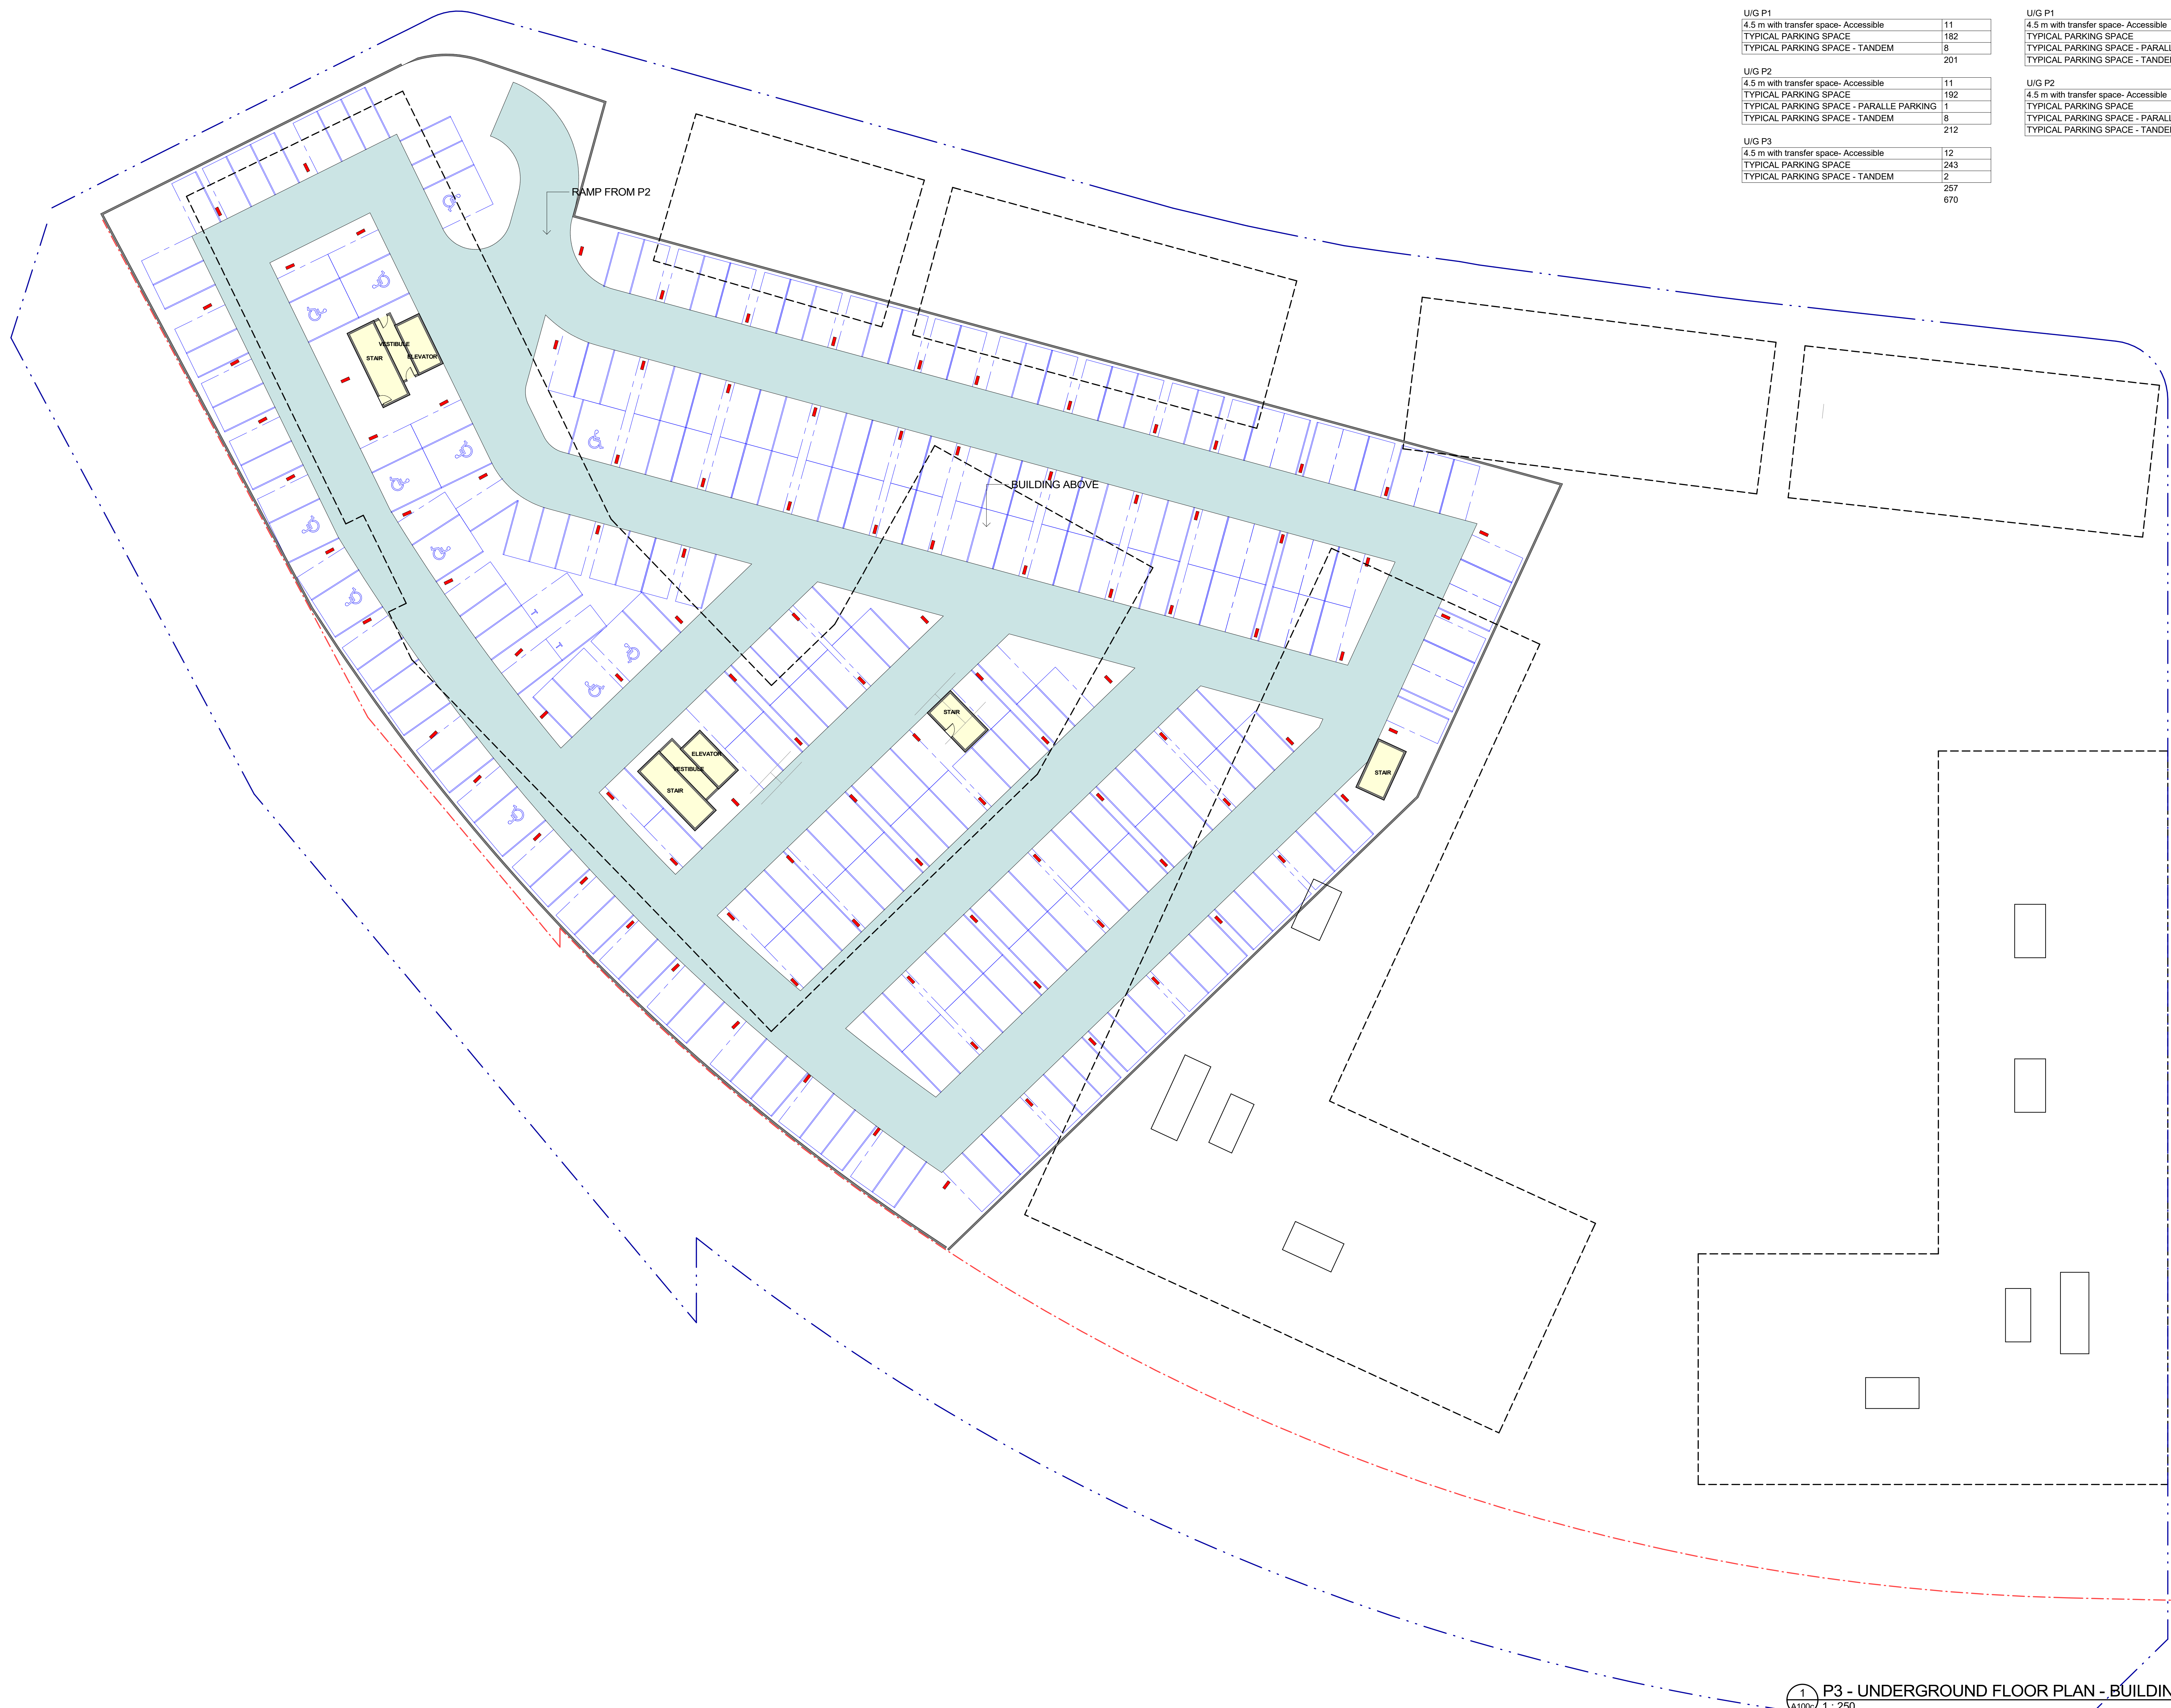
U/G P1

| 4.5 m with transfer space- Accessible | 11 |
|---|---|
| TYPICAL PARKING SPACE | 182 |
| TYPICAL PARKING SPACE - TANDEM | 8 |
| | 201 |

U/G P2

| 4.5 m with transfer space- Accessible | 11 |
|---|---|
| TYPICAL PARKING SPACE | 192 |
| TYPICAL PARKING SPACE - PARALLE PARKING | 1 |
| TYPICAL PARKING SPACE - TANDEM | 8 |
| | 212 |

U/G P3

| 4.5 m with transfer space- Accessible | 12 |
|---|---|
| TYPICAL PARKING SPACE | 243 |
| TYPICAL PARKING SPACE - TANDEM | 2 |
| | 257 |
| | 670 |

U/G P1

| 4.5 m with transfer space- Accessible |
|---|
| TYPICAL PARKING SPACE |
| TYPICAL PARKING SPACE - PARALL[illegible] |
| TYPICAL PARKING SPACE - TANDE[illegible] |

U/G P2

| 4.5 m with transfer space- Accessible |
|---|
| TYPICAL PARKING SPACE |
| TYPICAL PARKING SPACE - PARALL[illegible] |
| TYPICAL PARKING SPACE - TANDE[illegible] |

RAMP FROM P2

VESTIBULE
STAIR
ELEVATOR

BUILDING ABOVE

STAIR

ELEVATOR
VESTIBULE
STAIR

STAIR

1
A100c
P3 - UNDERGROUND FLOOR PLAN - BUILDIN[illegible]
1 : 250